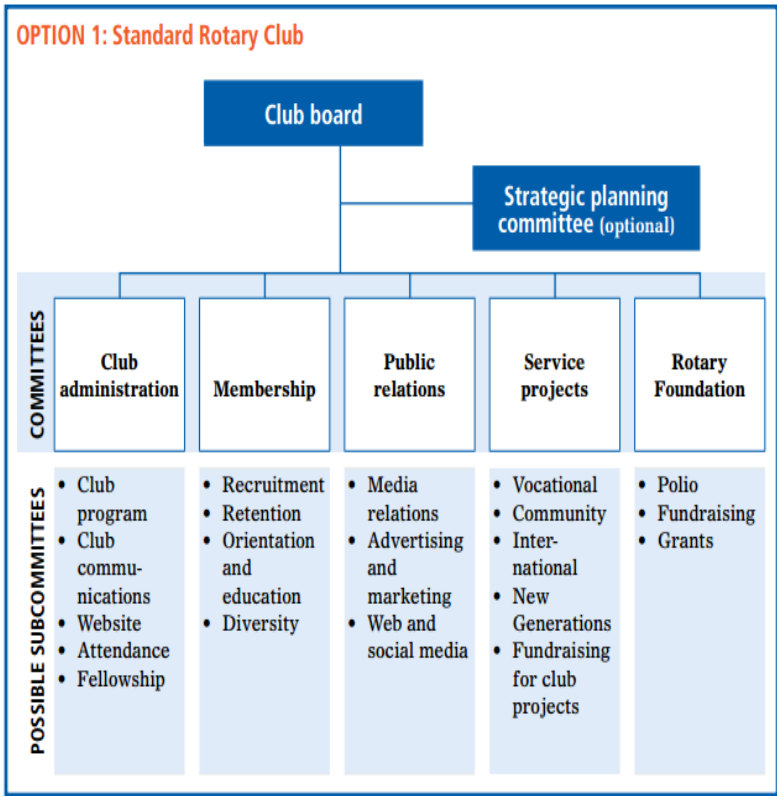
OPTION 1: Standard Rotary Club

Club board

Strategic planning committee (optional)

COMMITTEES

| Club administration | Membership | Public relations | Service projects | Rotary Foundation |
|---|---|---|---|---|

POSSIBLE SUBCOMMITTEES

- Club program
- Club communications
- Website
- Attendance
- Fellowship

- Recruitment
- Retention
- Orientation and education
- Diversity

- Media relations
- Advertising and marketing
- Web and social media

- Vocational
- Community
- International
- New Generations
- Fundraising for club projects

- Polio
- Fundraising
- Grants